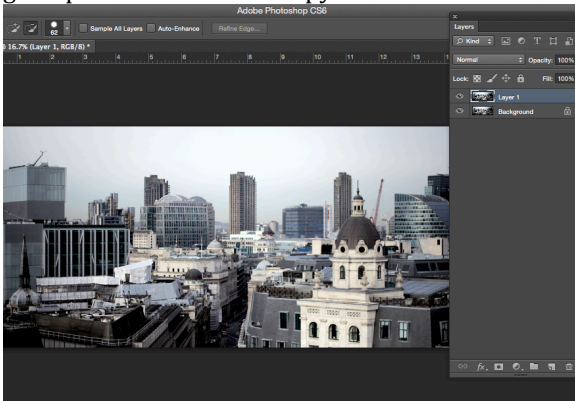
Adobe Photoshop CS6

62

Sample All Layers

Auto-Enhance

Refine Edge...

@ 16.7% (Layer 1, RGB/8) *

1 2 3 4 5 6 7 8 9 10 11 12 13

Layers

Kind

Normal

Opacity: 100%

Lock:

Fill: 100%

Layer 1

Background